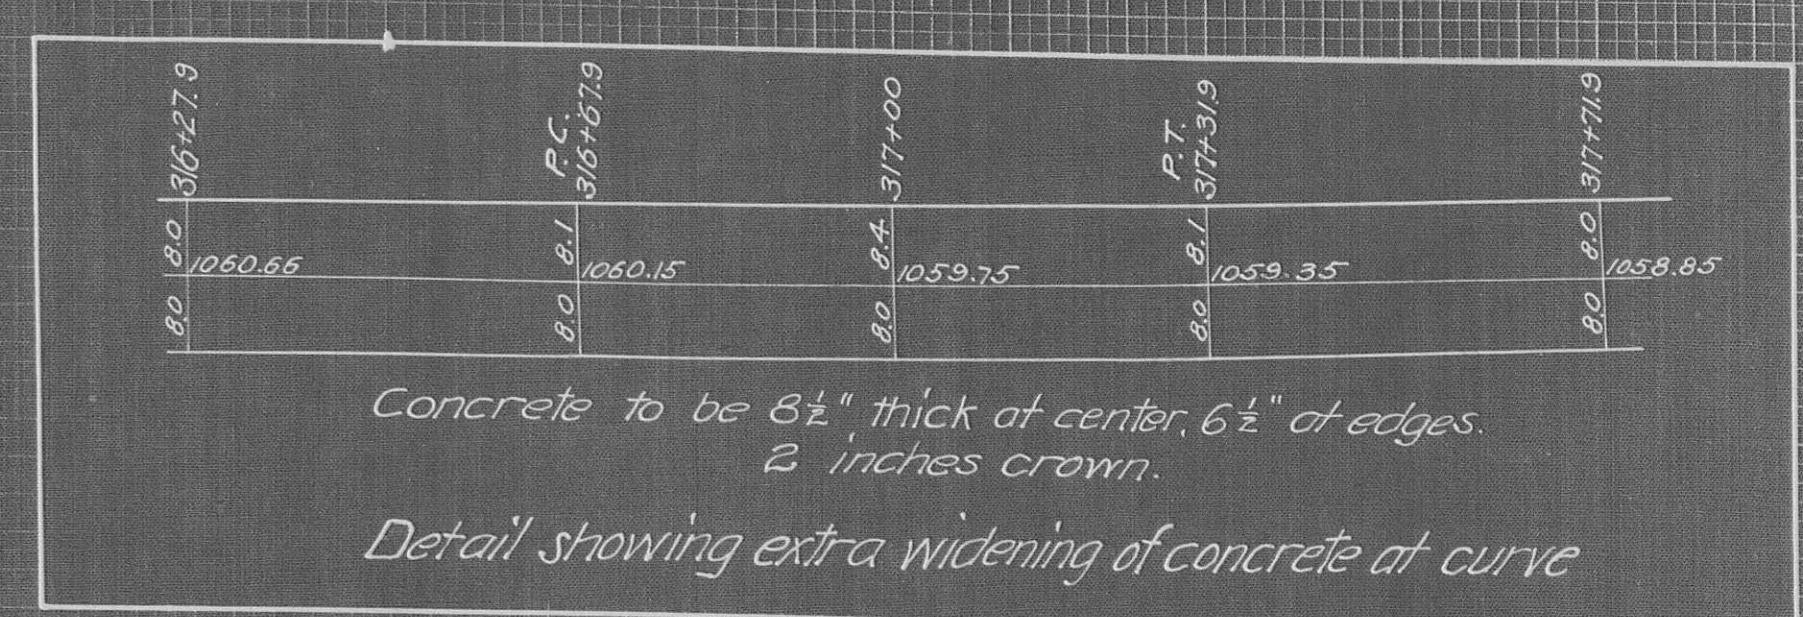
316+27.9

P.C.
316+67.9

317+00

P.T.
317+31.9

317+71.9

8.0
1060.66
8.0

8.1
1060.15
8.0

8.4
1059.75
8.0

8.1
1059.35
8.0

8.0
1058.85
8.0

Concrete to be $8\frac{1}{2}$" thick at center, $6\frac{1}{2}$" at edges.
2 inches crown.

Detail showing extra widening of concrete at curve